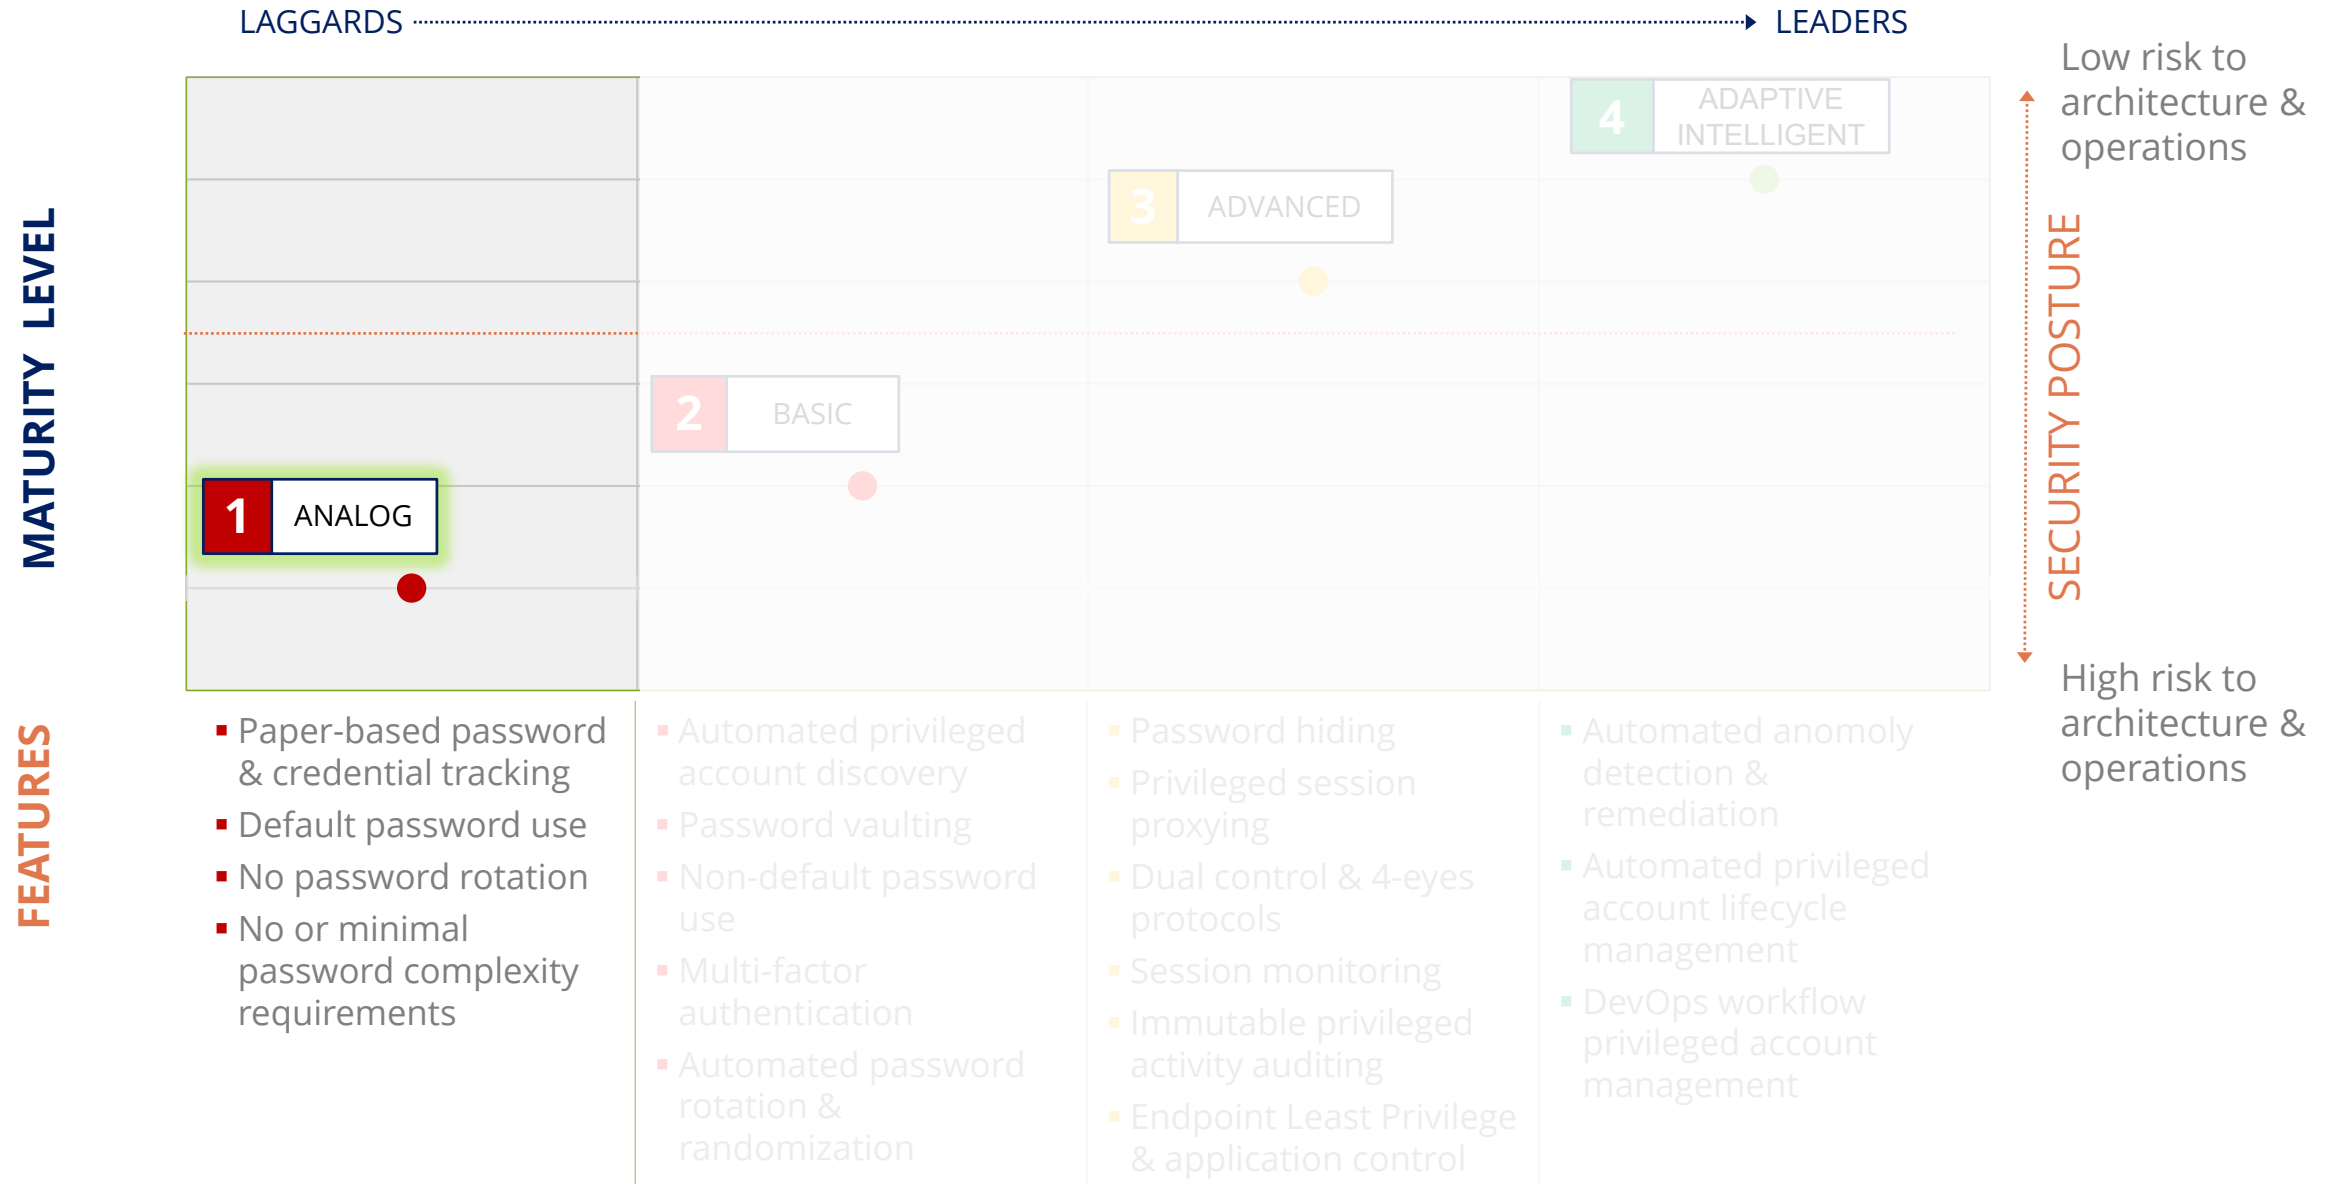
LAGGARDS LEADERS

MATURITY LEVEL

1 ANALOG

2 BASIC

3 ADVANCED

4 ADAPTIVE INTELLIGENT

Low risk to architecture & operations

SECURITY POSTURE

High risk to architecture & operations

FEATURES

- Paper-based password & credential tracking
- Default password use
- No password rotation
- No or minimal password complexity requirements

- Automated privileged account discovery
- Password vaulting
- Non-default password use
- Multi-factor authentication
- Automated password rotation & randomization

- Password hiding
- Privileged session proxying
- Dual control & 4-eyes protocols
- Session monitoring
- Immutable privileged activity auditing
- Endpoint Least Privilege & application control

- Automated anomoly detection & remediation
- Automated privileged account lifecycle management
- DevOps workflow privileged account management